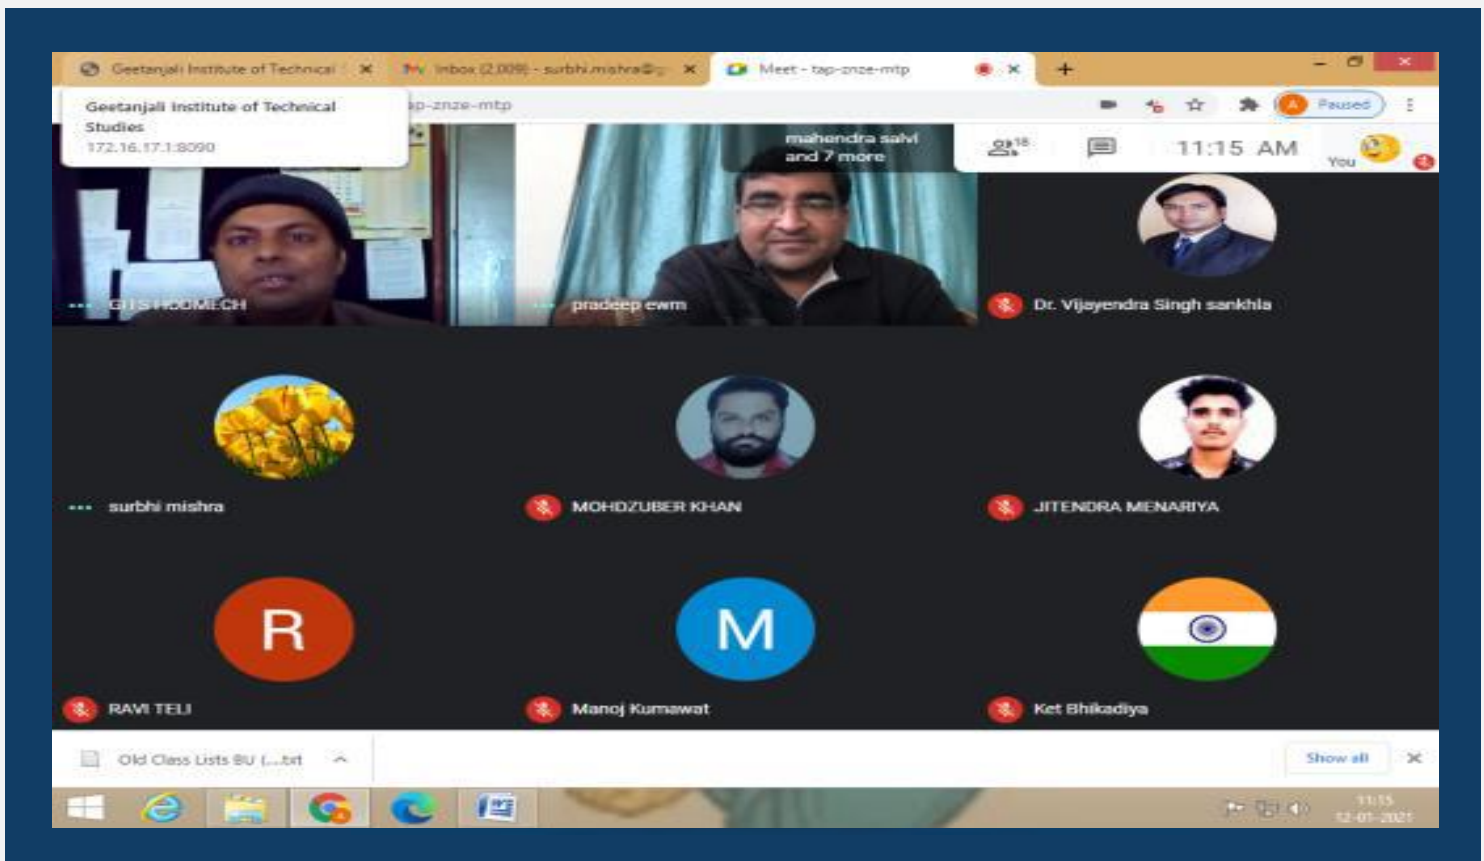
Geetanjali Institute of Technical ×
Inbox (2,009) - surbhi.mishra@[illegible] ×
Meet - tap-znze-mtp ×
+

Geetanjali Institute of Technical Studies
172.16.17.1:8090

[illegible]p-znze-mtp

A Paused

mahendra salvi and 7 more

18

11:15 AM

You

GITS HODMECH

pradeep ewm

Dr. Vijayendra Singh sankhla

surbhi mishra

MOHDZUBER KHAN

JITENDRA MENARIYA

R

RAVI TELI

M

Manoj Kumawat

Ket Bhikadiya

Old Class Lists BU (....txt

Show all

11:15
12-01-2021